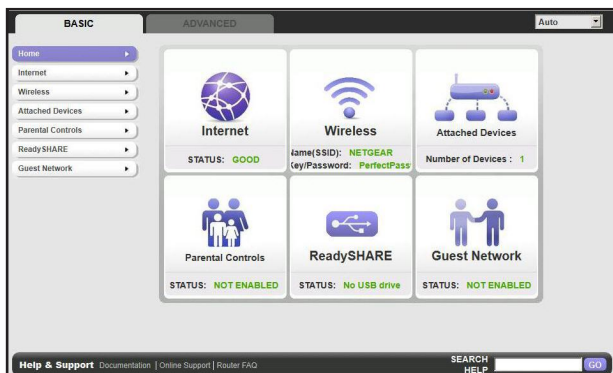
BASIC

ADVANCED

Auto

Home

Internet

Wireless

Attached Devices

Parental Controls

ReadySHARE

Guest Network

Internet

STATUS: GOOD

Wireless

Name(SSID): NETGEAR

Key/Password: PerfectPass

Attached Devices

Number of Devices : 1

Parental Controls

STATUS: NOT ENABLED

ReadySHARE

STATUS: No USB drive

Guest Network

STATUS: NOT ENABLED

Help & Support Documentation | Online Support | Router FAQ

SEARCH HELP

GO